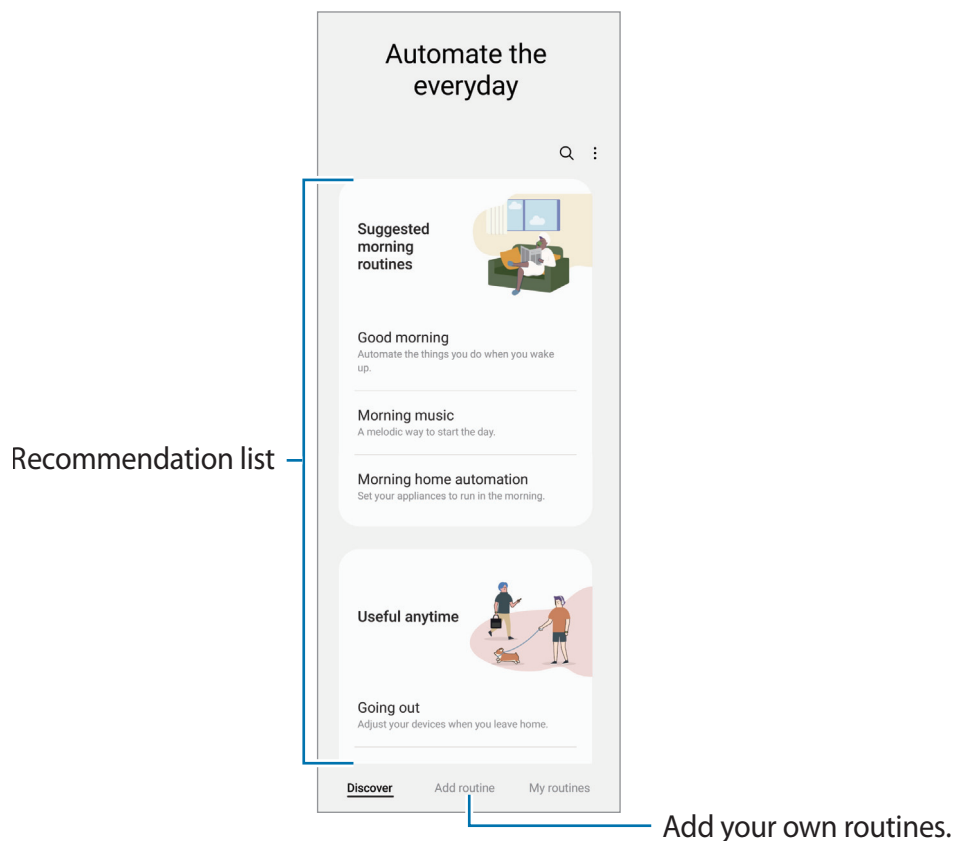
Automate the everyday

Suggested morning routines

Good morning
Automate the things you do when you wake up.

Morning music
A melodic way to start the day.

Morning home automation
Set your appliances to run in the morning.

Useful anytime

Going out
Adjust your devices when you leave home.

Discover
Add routine
My routines

Recommendation list

Add your own routines.